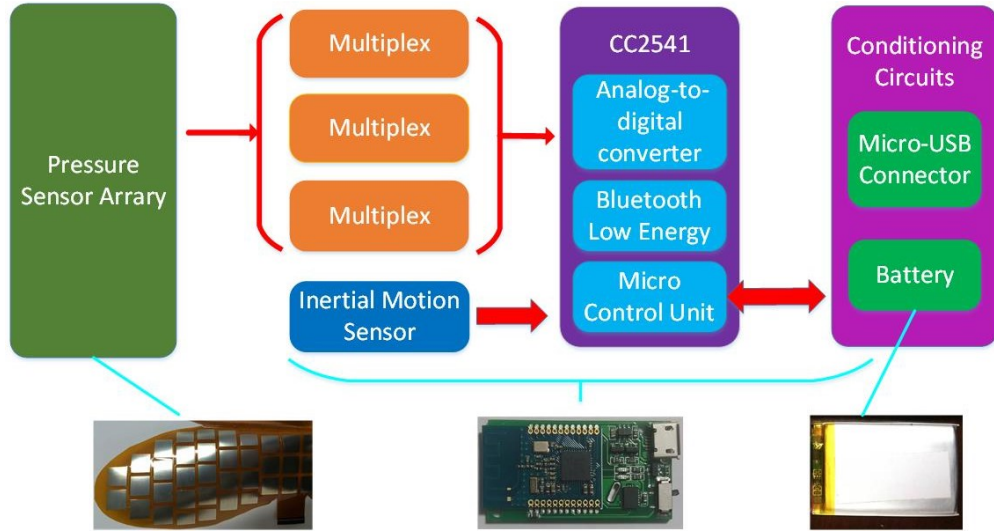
Pressure Sensor Array

Multiplex

Multiplex

Multiplex

Inertial Motion Sensor

CC2541

Analog-to-digital converter

Bluetooth Low Energy

Micro Control Unit

Conditioning Circuits

Micro-USB Connector

Battery